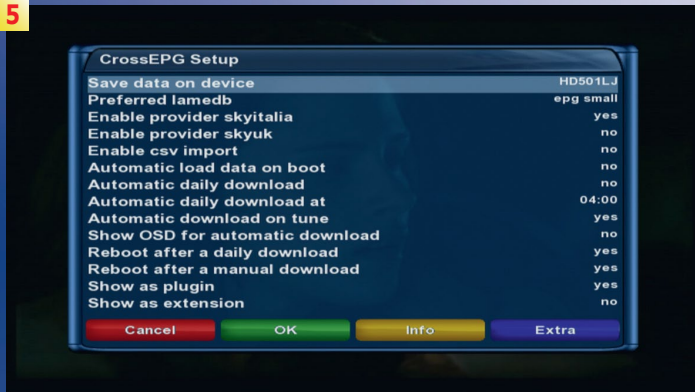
5

CrossEPG Setup

| | |
|---|---|
| Save data on device | HD501LJ |
| Preferred lamedb | epg small |
| Enable provider skyitalia | yes |
| Enable provider skyuk | no |
| Enable csv import | no |
| Automatic load data on boot | no |
| Automatic daily download | no |
| Automatic daily download at | 04:00 |
| Automatic download on tune | yes |
| Show OSD for automatic download | no |
| Reboot after a daily download | yes |
| Reboot after a manual download | yes |
| Show as plugin | yes |
| Show as extension | no |

Cancel OK Info Extra